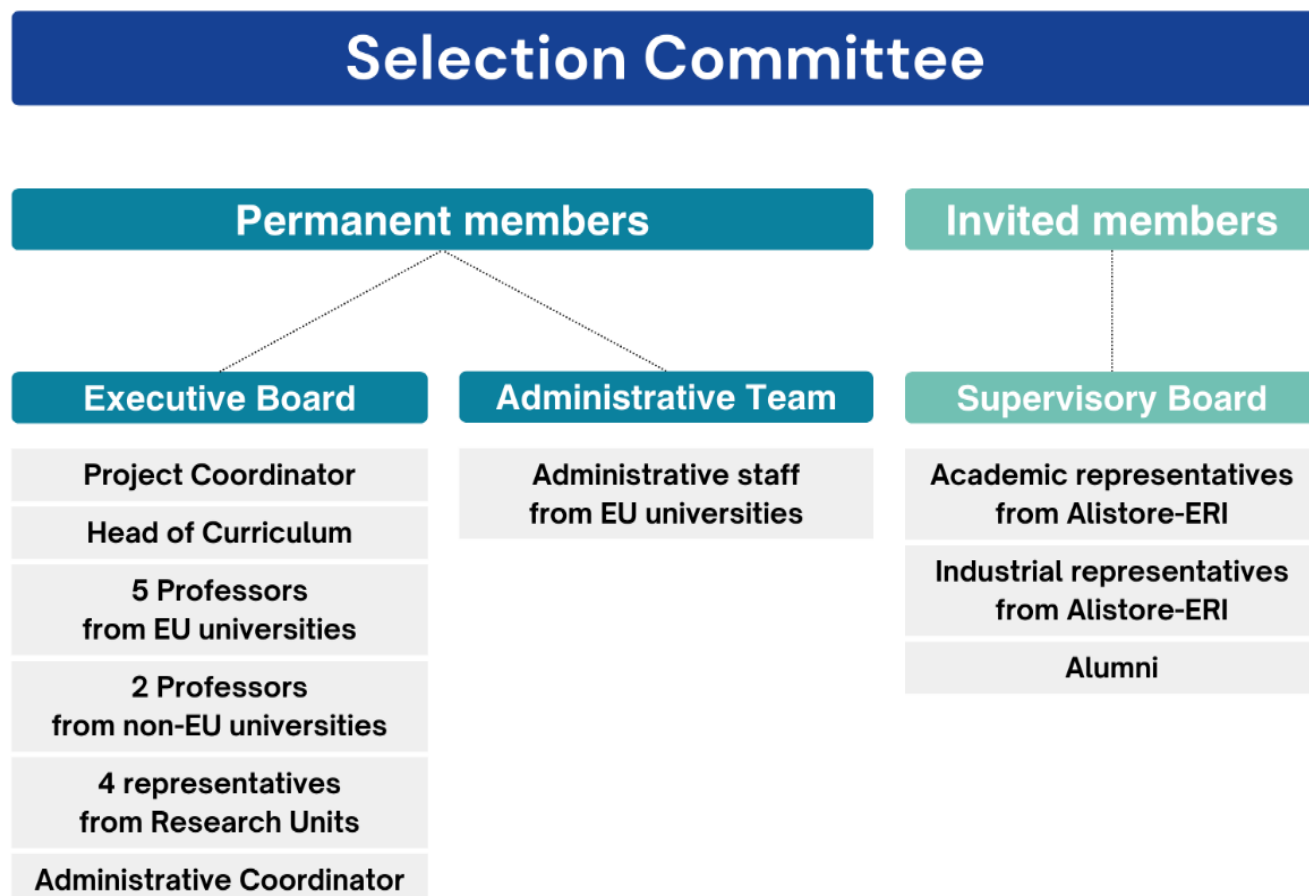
Selection Committee

Permanent members

Invited members

Executive Board

Administrative Team

Supervisory Board

Project Coordinator

Head of Curriculum

5 Professors from EU universities

2 Professors from non-EU universities

4 representatives from Research Units

Administrative Coordinator

Administrative staff from EU universities

Academic representatives from Alistore-ERI

Industrial representatives from Alistore-ERI

Alumni